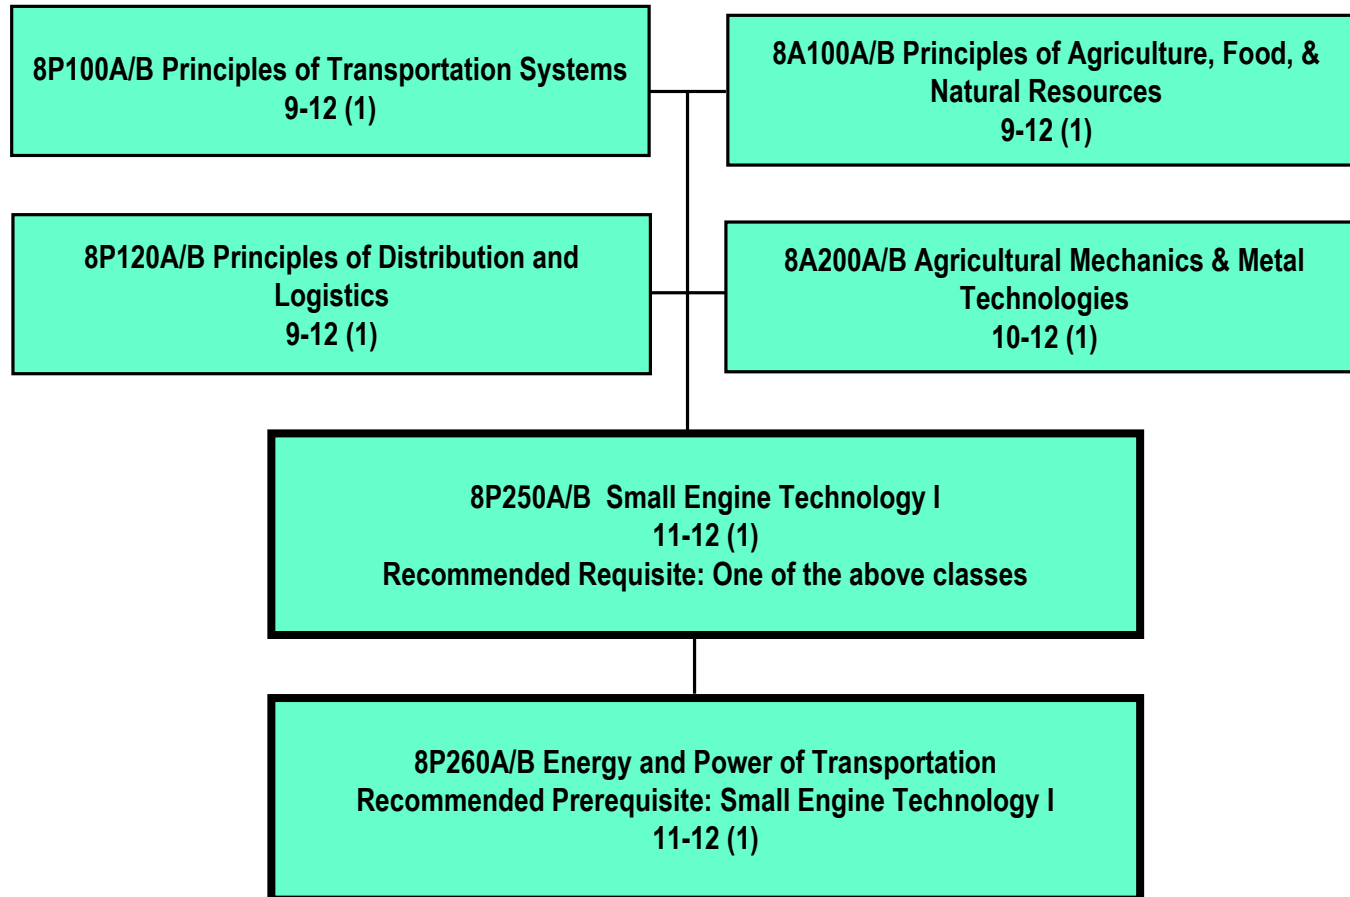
8P100A/B Principles of Transportation Systems
9-12 (1)

8A100A/B Principles of Agriculture, Food, & Natural Resources
9-12 (1)

8P120A/B Principles of Distribution and Logistics
9-12 (1)

8A200A/B Agricultural Mechanics & Metal Technologies
10-12 (1)

8P250A/B Small Engine Technology I
11-12 (1)
Recommended Requisite: One of the above classes

8P260A/B Energy and Power of Transportation
Recommended Prerequisite: Small Engine Technology I
11-12 (1)